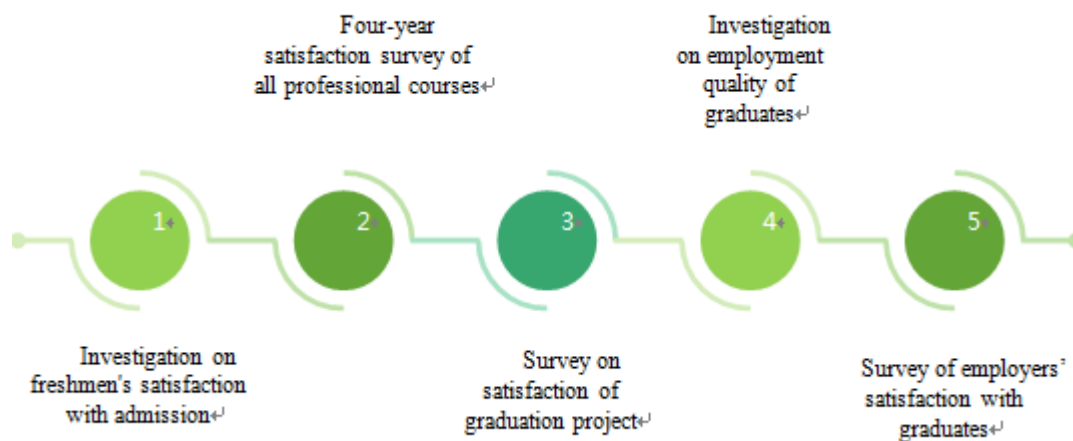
Four-year satisfaction survey of all professional courses

Investigation on employment quality of graduates

1

2

3

4

5

Investigation on freshmen's satisfaction with admission

Survey on satisfaction of graduation project

Survey of employers' satisfaction with graduates